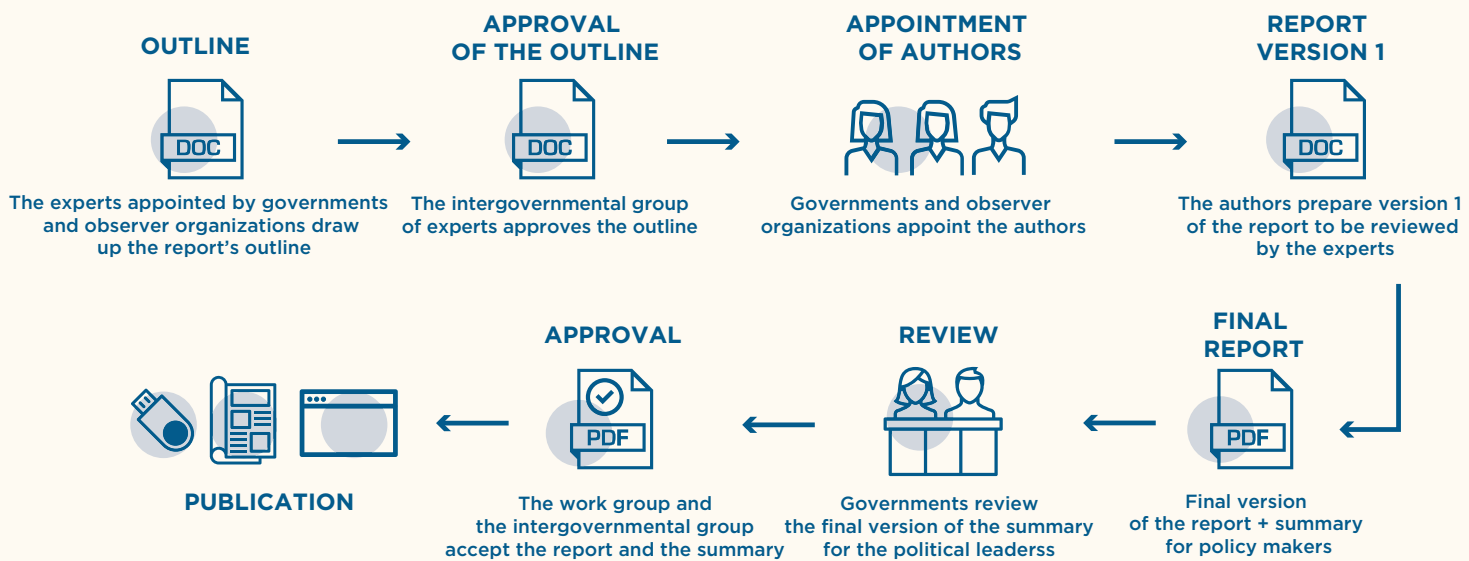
OUTLINE

DOC

The experts appointed by governments and observer organizations draw up the report's outline

APPROVAL OF THE OUTLINE

DOC

The intergovernmental group of experts approves the outline

APPOINTMENT OF AUTHORS

Governments and observer organizations appoint the authors

REPORT VERSION 1

DOC

The authors prepare version 1 of the report to be reviewed by the experts

FINAL REPORT

PDF

Final version of the report + summary for policy makers

REVIEW

Governments review the final version of the summary for the political leaderss

APPROVAL

PDF

The work group and the intergovernmental group accept the report and the summary

PUBLICATION